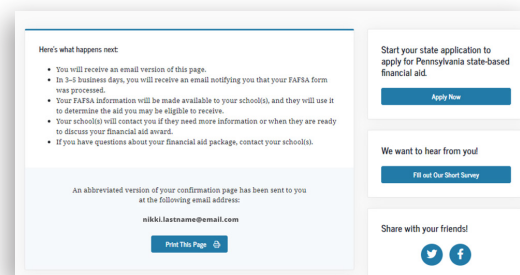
Here's what happens next:

- You will receive an email version of this page.
- In 3–5 business days, you will receive an email notifying you that your FAFSA form was processed.
- Your FAFSA information will be made available to your school(s), and they will use it to determine the aid you may be eligible to receive.
- Your school(s) will contact you if they need more information or when they are ready to discuss your financial aid award.
- If you have questions about your financial aid package, contact your school(s).

An abbreviated version of your confirmation page has been sent to you at the following email address:

nikki.lastname@email.com

Print This Page

Start your state application to apply for Pennsylvania state-based financial aid.

Apply Now

We want to hear from you!

Fill out Our Short Survey

Share with your friends!